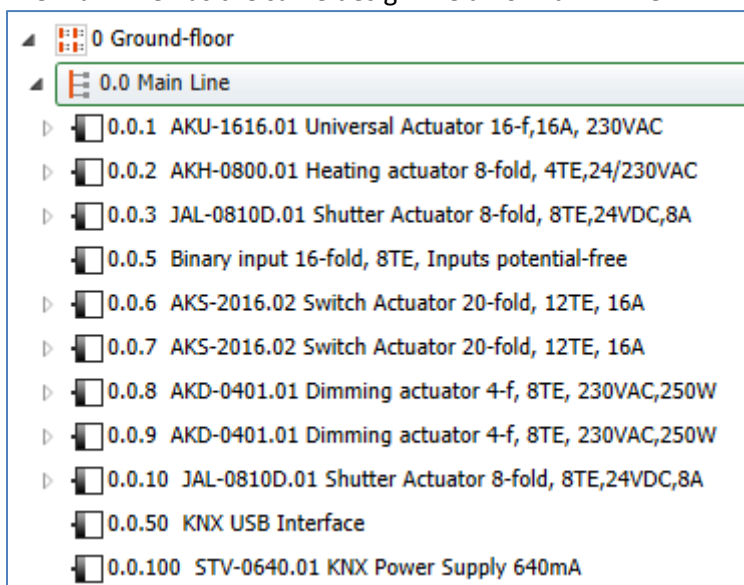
0 Ground-floor

0.0 Main Line

0.0.1 AKU-1616.01 Universal Actuator 16-f,16A, 230VAC

0.0.2 AKH-0800.01 Heating actuator 8-fold, 4TE,24/230VAC

0.0.3 JAL-0810D.01 Shutter Actuator 8-fold, 8TE,24VDC,8A

0.0.5 Binary input 16-fold, 8TE, Inputs potential-free

0.0.6 AKS-2016.02 Switch Actuator 20-fold, 12TE, 16A

0.0.7 AKS-2016.02 Switch Actuator 20-fold, 12TE, 16A

0.0.8 AKD-0401.01 Dimming actuator 4-f, 8TE, 230VAC,250W

0.0.9 AKD-0401.01 Dimming actuator 4-f, 8TE, 230VAC,250W

0.0.10 JAL-0810D.01 Shutter Actuator 8-fold, 8TE,24VDC,8A

0.0.50 KNX USB Interface

0.0.100 STV-0640.01 KNX Power Supply 640mA